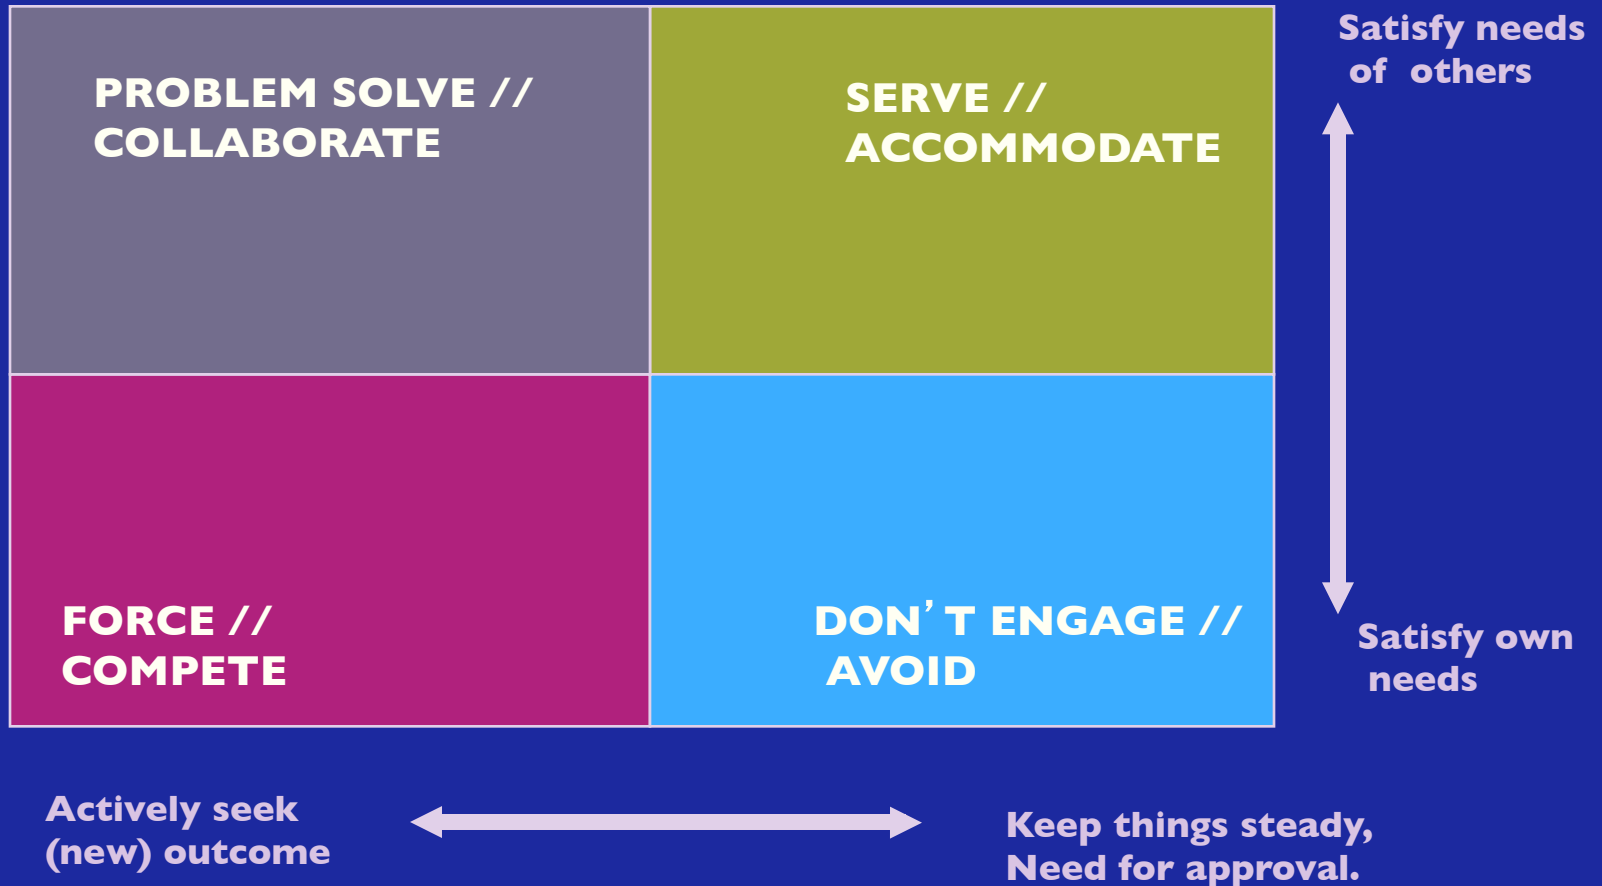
PROBLEM SOLVE //
COLLABORATE

SERVE //
ACCOMMODATE

Satisfy needs of others

FORCE //
COMPETE

DON’T ENGAGE //
AVOID

Satisfy own needs

Actively seek (new) outcome

Keep things steady,
Need for approval.